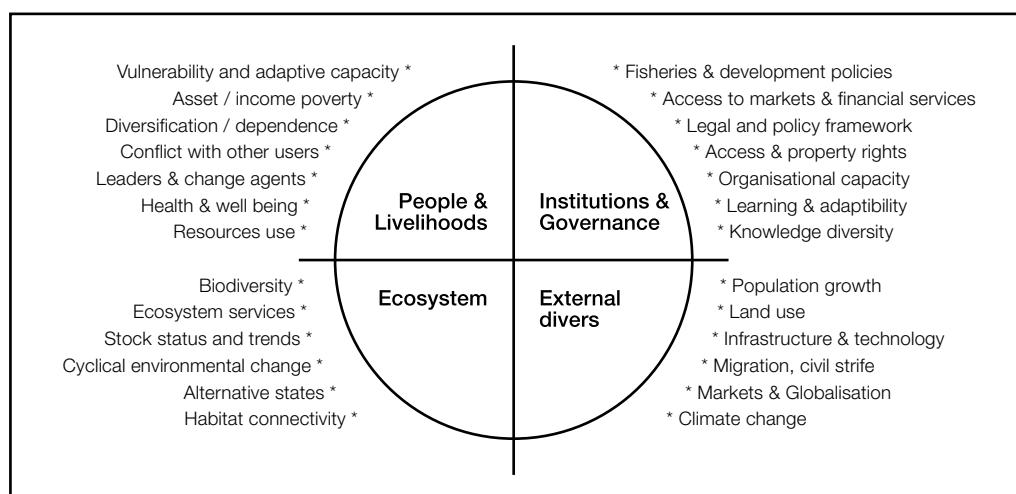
Vulnerability and adaptive capacity *
Asset / income poverty *
Diversification / dependence *
Conflict with other users *
Leaders & change agents *
Health & well being *
Resources use *

* Fisheries & development policies
* Access to markets & financial services
* Legal and policy framework
* Access & property rights
* Organisational capacity
* Learning & adaptibility
* Knowledge diversity

People & Livelihoods

Institutions & Governance

Ecosystem

External divers

Biodiversity *
Ecosystem services *
Stock status and trends *
Cyclical environmental change *
Alternative states *
Habitat connectivity *

* Population growth
* Land use
* Infrastructure & technology
* Migration, civil strife
* Markets & Globalisation
* Climate change